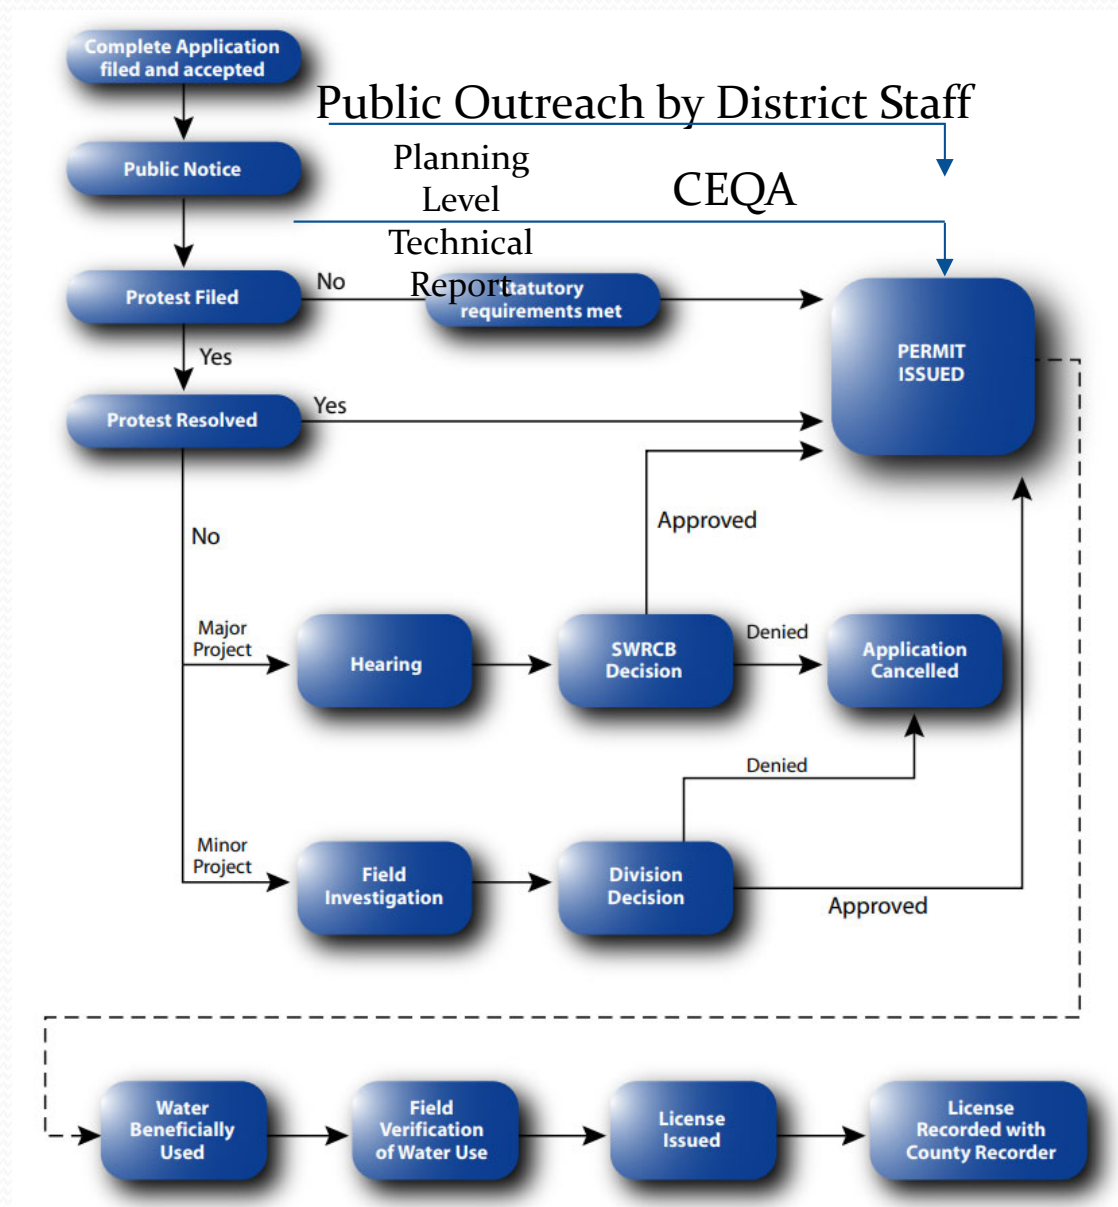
Complete Application filed and accepted

Public Outreach by District Staff

Public Notice

Planning Level Technical Report

CEQA

Protest Filed

No

Statutory requirements met

PERMIT ISSUED

Yes

Protest Resolved

Yes

Approved

No

Major Project

Hearing

SWRCB Decision

Denied

Application Cancelled

Denied

Minor Project

Field Investigation

Division Decision

Approved

Water Beneficially Used

Field Verification of Water Use

License Issued

License Recorded with County Recorder